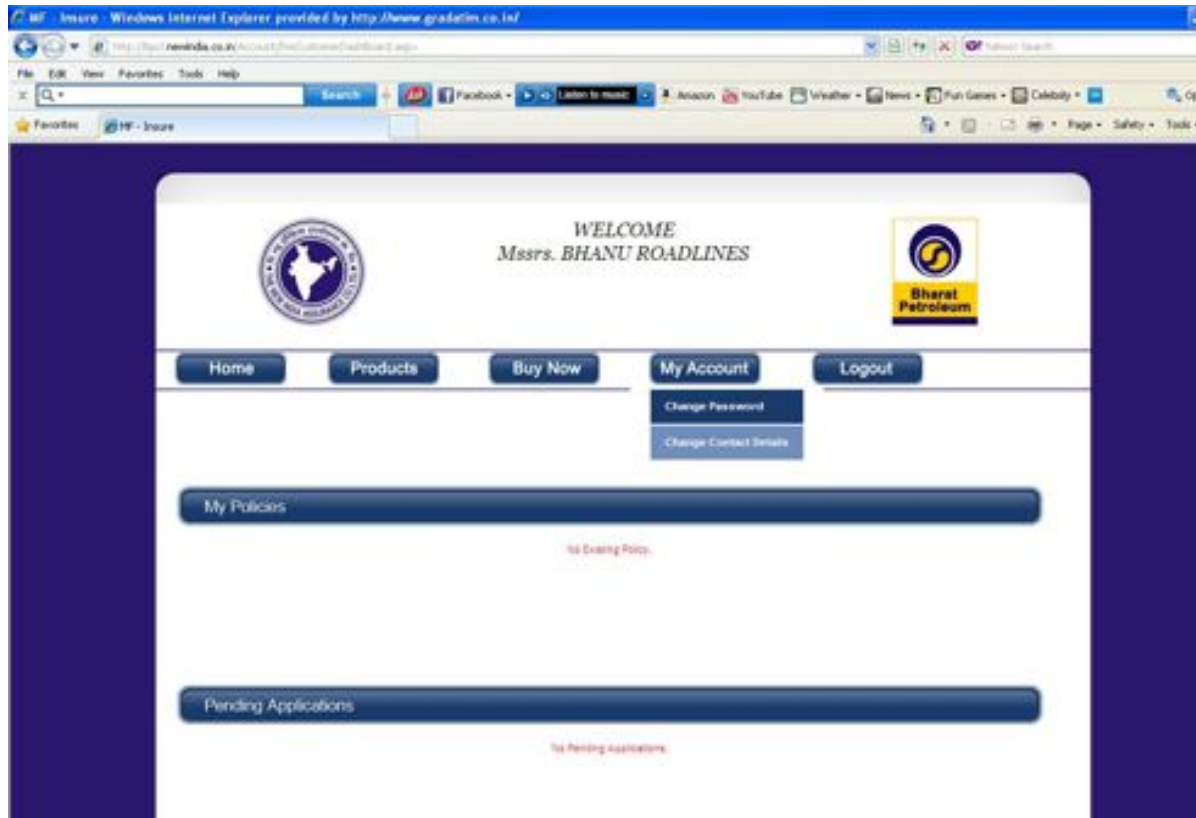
MF - Insure - Windows Internet Explorer provided by http://www.gradatim.co.in/

http://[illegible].newindia.co.in/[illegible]

Yahoo! Search

File Edit View Favorites Tools Help

Search

Facebook

Listen to music

Amazon YouTube Weather News Fun Games Celebrity

Favorites MF - Insure

Page Safety Tools

WELCOME
Mssrs. BHANU ROADLINES

Bharat Petroleum

Home Products Buy Now My Account Logout

Change Password

Change Contact Details

My Policies

No Existing Policy.

Pending Applications

No Pending Applications.